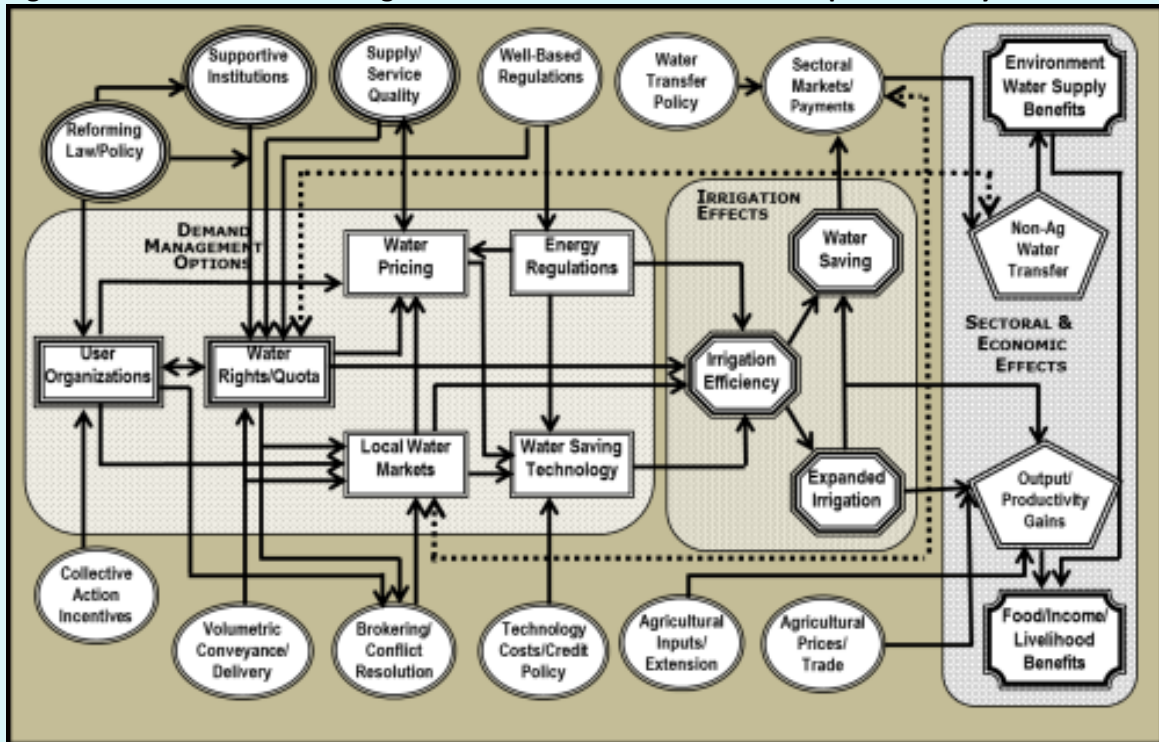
Supportive Institutions

Supply/ Service Quality

Well-Based Regulations

Water Transfer Policy

Sectoral Markets/ Payments

Environment Water Supply Benefits

Reforming Law/Policy

DEMAND MANAGEMENT OPTIONS

Water Pricing

Energy Regulations

IRRIGATION EFFECTS

Water Saving

Non-Ag Water Transfer

SECTORAL & ECONOMIC EFFECTS

User Organizations

Water Rights/Quota

Irrigation Efficiency

Local Water Markets

Water Saving Technology

Expanded Irrigation

Output/ Productivity Gains

Collective Action Incentives

Volumetric Conveyance/ Delivery

Brokering/ Conflict Resolution

Technology Costs/Credit Policy

Agricultural Inputs/ Extension

Agricultural Prices/ Trade

Food/Income/ Livelihood Benefits